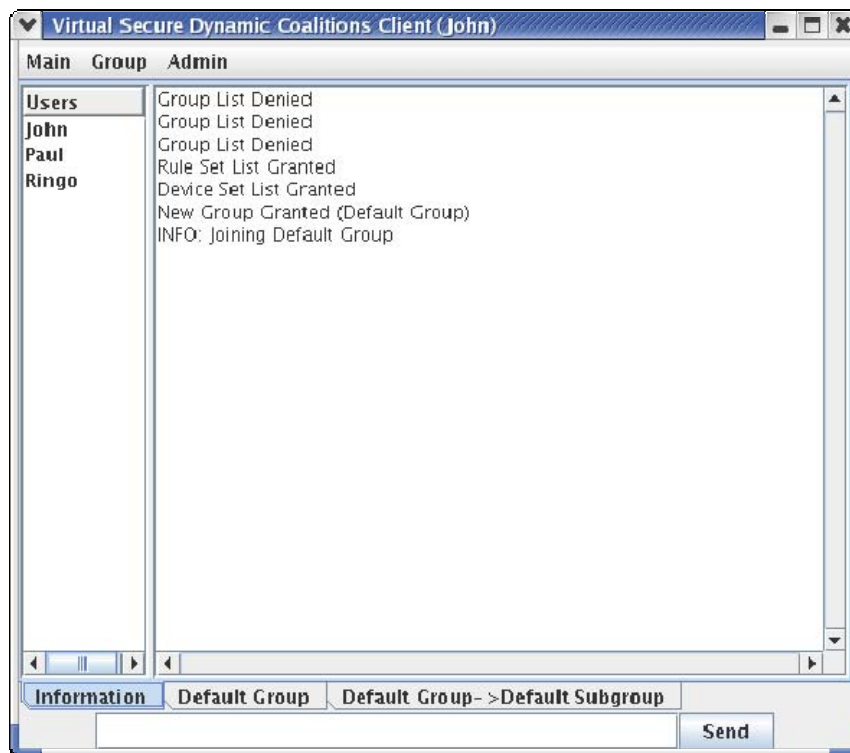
Virtual Secure Dynamic Coalitions Client (John)

Main Group Admin

Users
John
Paul
Ringo

Group List Denied
Group List Denied
Group List Denied
Rule Set List Granted
Device Set List Granted
New Group Granted (Default Group)
INFO: Joining Default Group

Information | Default Group | Default Group->Default Subgroup

Send